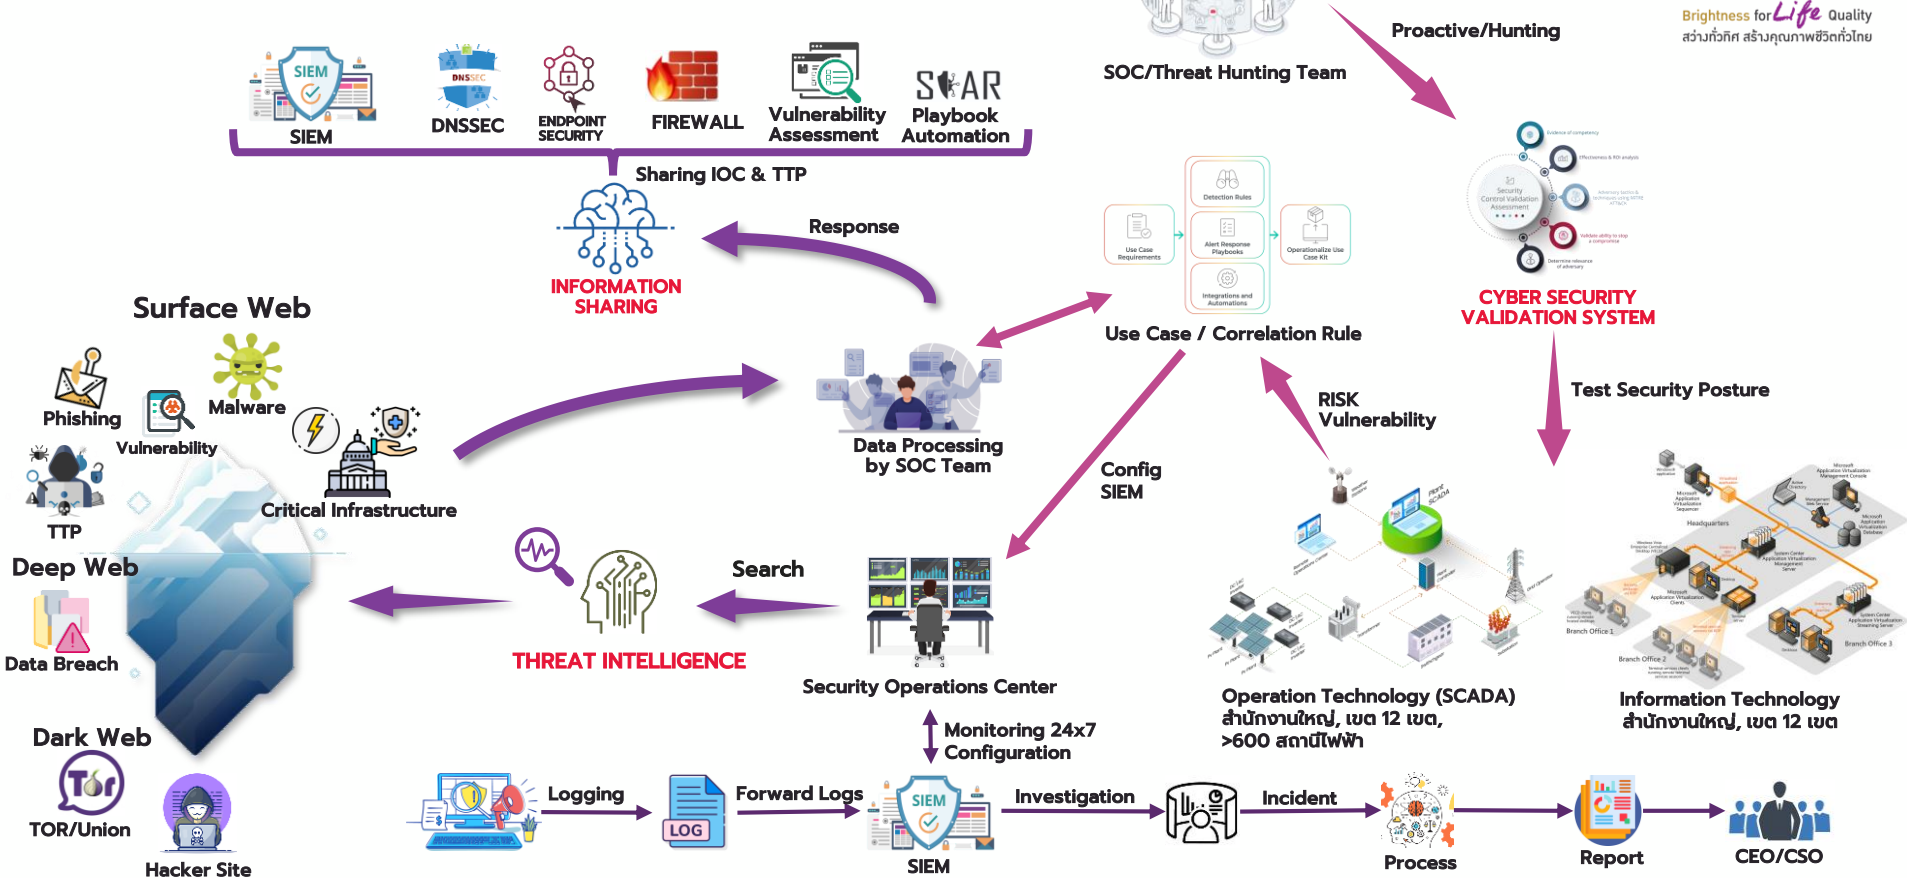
Brightness for Life Quality
สว่างทั่วทิศ สร้างคุณภาพชีวิตทั่วไทย

SIEM
SIEM
DNSSEC
DNSSEC
ENDPOINT SECURITY
FIREWALL
Vulnerability Assessment
SOAR
Playbook Automation

SOC/Threat Hunting Team
Proactive/Hunting

Sharing IOC & TTP
Response
INFORMATION SHARING

Detection Rules
Use Case Requirements
Alert Response Playbooks
Operationalize Use Case Kit
Integrations and Automations
Use Case / Correlation Rule

Security Control Validation Assessment
CYBER SECURITY VALIDATION SYSTEM
Test Security Posture

Surface Web
Phishing
Malware
Vulnerability
TTP
Critical Infrastructure
Deep Web
Data Breach
Dark Web
TOR/Union
Hacker Site

Data Processing by SOC Team
Config SIEM
RISK Vulnerability

THREAT INTELLIGENCE
Search
Security Operations Center
Monitoring 24x7 Configuration

Operation Technology (SCADA)
สำนักงานใหญ่, เขต 12 เขต, >600 สถานีไฟฟ้า
Headquarters
Branch Office 1
Branch Office 2
Branch Office 3
Information Technology
สำนักงานใหญ่, เขต 12 เขต

Logging
LOG
Forward Logs
SIEM
SIEM
Investigation
Incident
Process
Report
CEO/CSO